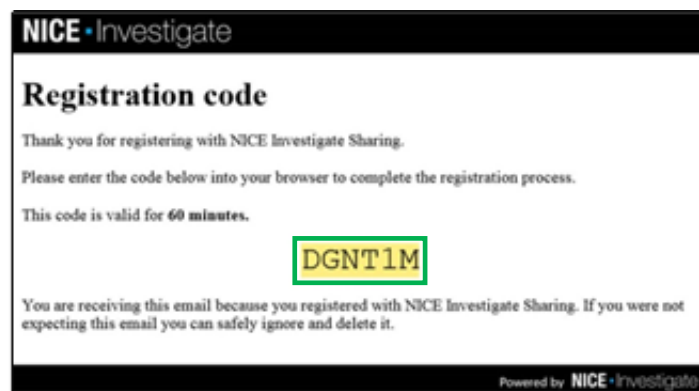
NICE · Investigate

Registration code

Thank you for registering with NICE Investigate Sharing.

Please enter the code below into your browser to complete the registration process.

This code is valid for **60 minutes.**

DGNT1M

You are receiving this email because you registered with NICE Investigate Sharing. If you were not expecting this email you can safely ignore and delete it.

Powered by NICE · Investigate